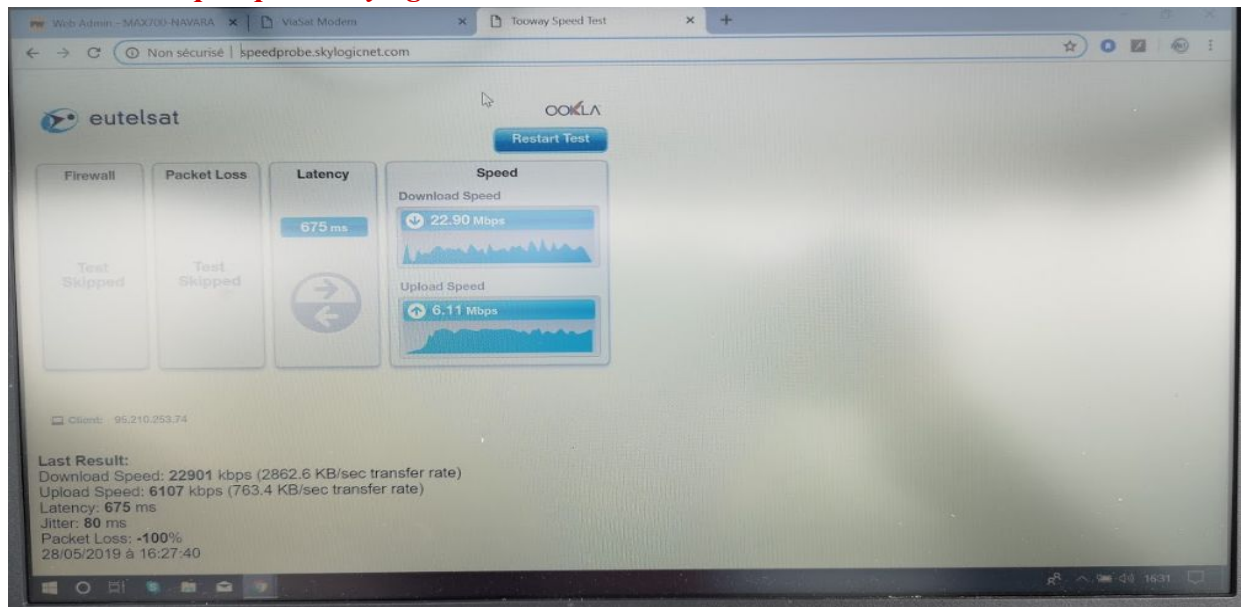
Web Admin - MAX700-NAVARA
ViaSat Modem
Tooway Speed Test
Non sécurisé | speedprobe.skylogicnet.com

eutelsat
OOKLA
Restart Test

Firewall
Test Skipped

Packet Loss
Test Skipped

Latency
675 ms

Speed
Download Speed
22.90 Mbps
Upload Speed
6.11 Mbps

Client: 95.210.253.74

Last Result:
Download Speed: 22901 kbps (2862.6 KB/sec transfer rate)
Upload Speed: 6107 kbps (763.4 KB/sec transfer rate)
Latency: 675 ms
Jitter: 80 ms
Packet Loss: -100%
28/05/2019 à 16:27:40

16:31